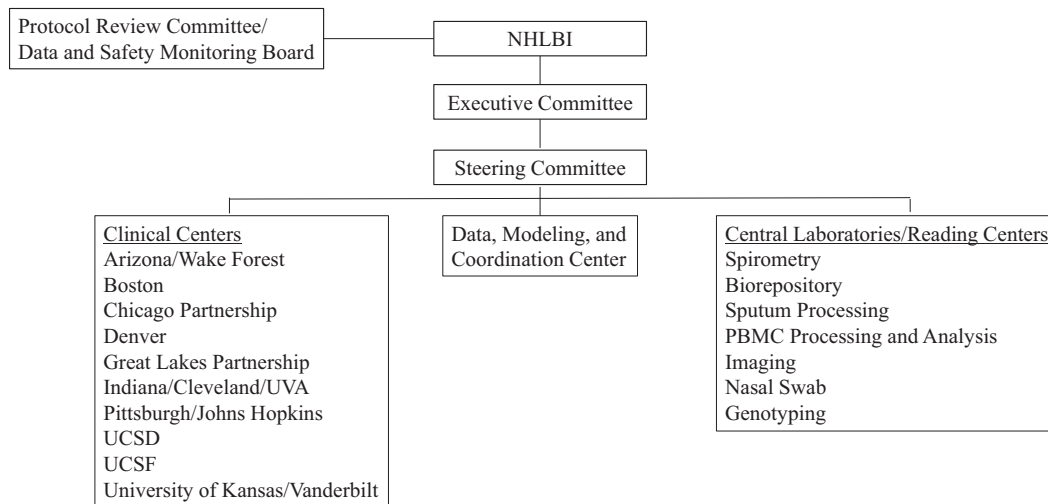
Protocol Review Committee/
Data and Safety Monitoring Board

NHLBI

Executive Committee

Steering Committee

Clinical Centers
Arizona/Wake Forest
Boston
Chicago Partnership
Denver
Great Lakes Partnership
Indiana/Cleveland/UVA
Pittsburgh/Johns Hopkins
UCSD
UCSF
University of Kansas/Vanderbilt

Data, Modeling, and Coordination Center

Central Laboratories/Reading Centers
Spirometry
Biorepository
Sputum Processing
PBMC Processing and Analysis
Imaging
Nasal Swab
Genotyping